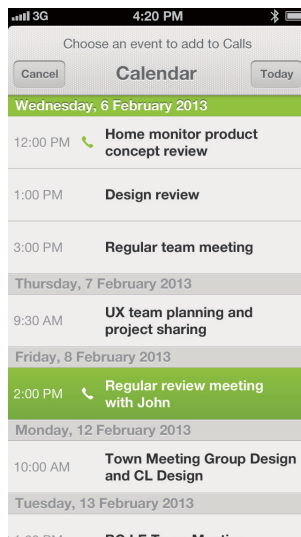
3G 4:20 PM

Choose an event to add to Calls

Cancel Calendar Today

Wednesday, 6 February 2013

12:00 PM Home monitor product concept review

1:00 PM Design review

3:00 PM Regular team meeting

Thursday, 7 February 2013

9:30 AM UX team planning and project sharing

Friday, 8 February 2013

2:00 PM Regular review meeting with John

Monday, 12 February 2013

10:00 AM Town Meeting Group Design and CL Design

Tuesday, 13 February 2013

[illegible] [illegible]